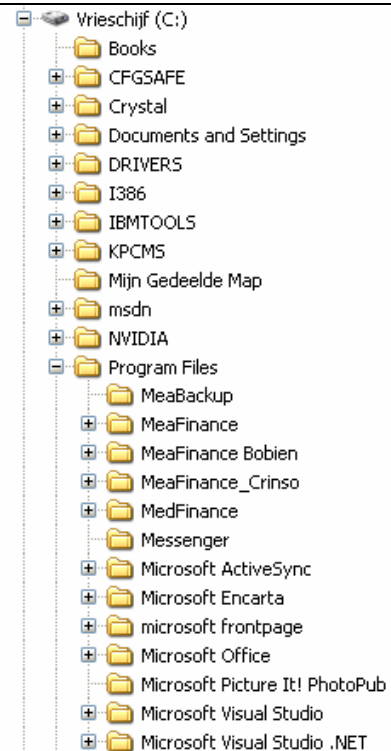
Vrieschijf (C:)
Books
CFGSAFE
Crystal
Documents and Settings
DRIVERS
I386
IBMTOOLS
KPCMS
Mijn Gedeelde Map
msdn
NVIDIA
Program Files
MeaBackup
MeaFinance
MeaFinance Bobien
MeaFinance_Crinso
MedFinance
Messenger
Microsoft ActiveSync
Microsoft Encarta
microsoft frontpage
Microsoft Office
Microsoft Picture It! PhotoPub
Microsoft Visual Studio
Microsoft Visual Studio .NET